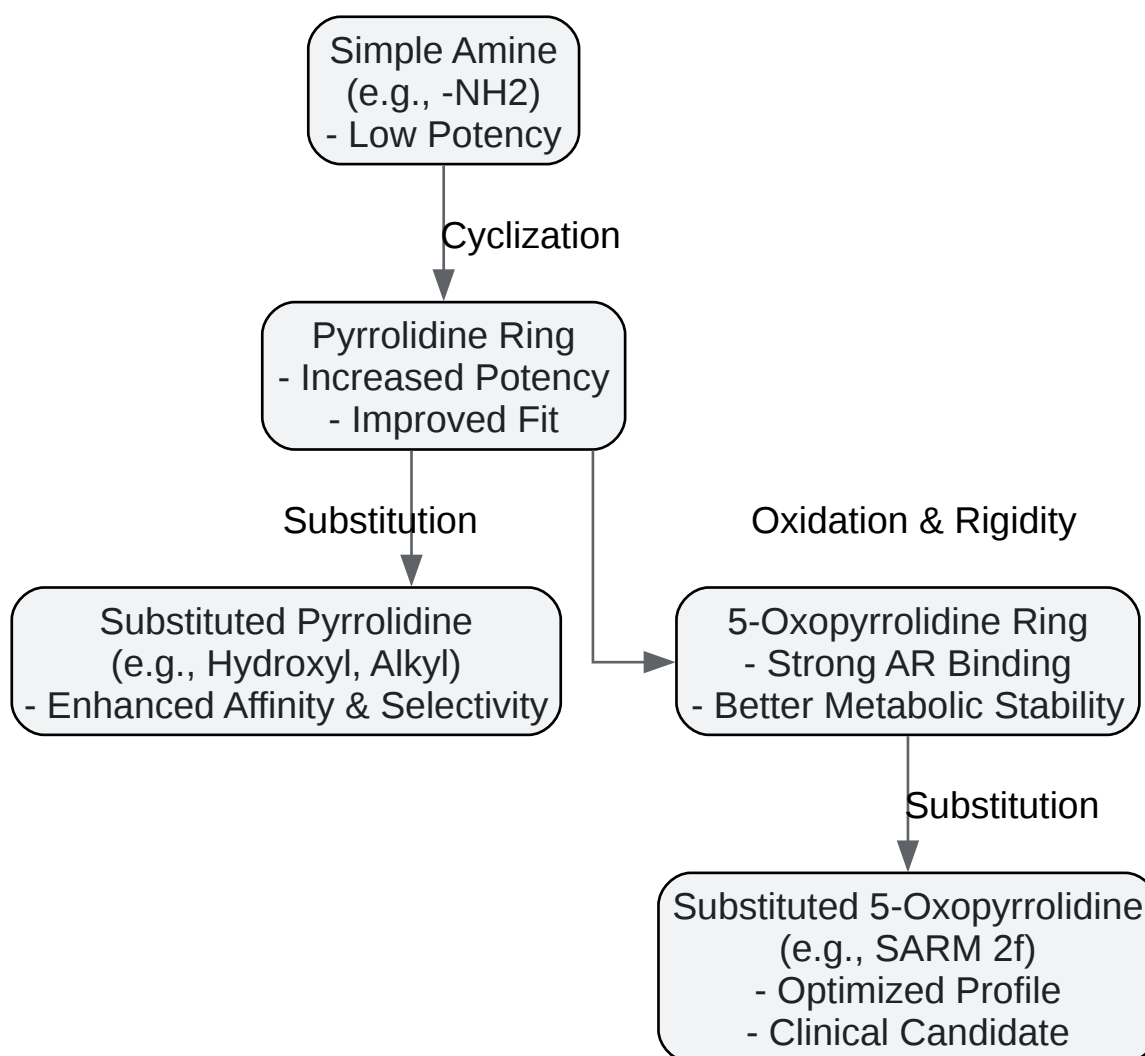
Simple Amine
(e.g., -NH2)
- Low Potency

Cyclization

Pyrrolidine Ring
- Increased Potency
- Improved Fit

Substitution

Oxidation & Rigidity

Substituted Pyrrolidine
(e.g., Hydroxyl, Alkyl)
- Enhanced Affinity & Selectivity

5-Oxopyrrolidine Ring
- Strong AR Binding
- Better Metabolic Stability

Substitution

Substituted 5-Oxopyrrolidine
(e.g., SARM 2f)
- Optimized Profile
- Clinical Candidate